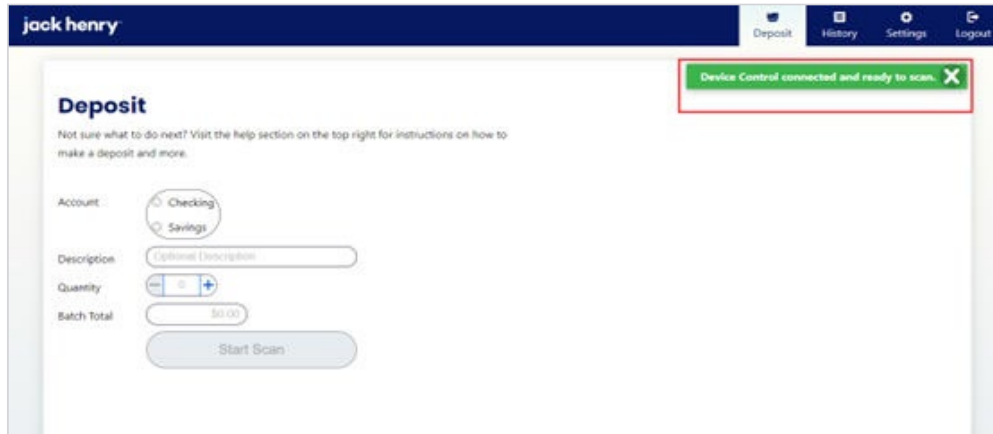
jack henry

Deposit History Settings Logout

Device Control connected and ready to scan.

Deposit

Not sure what to do next? Visit the help section on the top right for instructions on how to make a deposit and more.

Account Checking Savings

Description Optional Description

Quantity 0

Batch Total $0.00

Start Scan